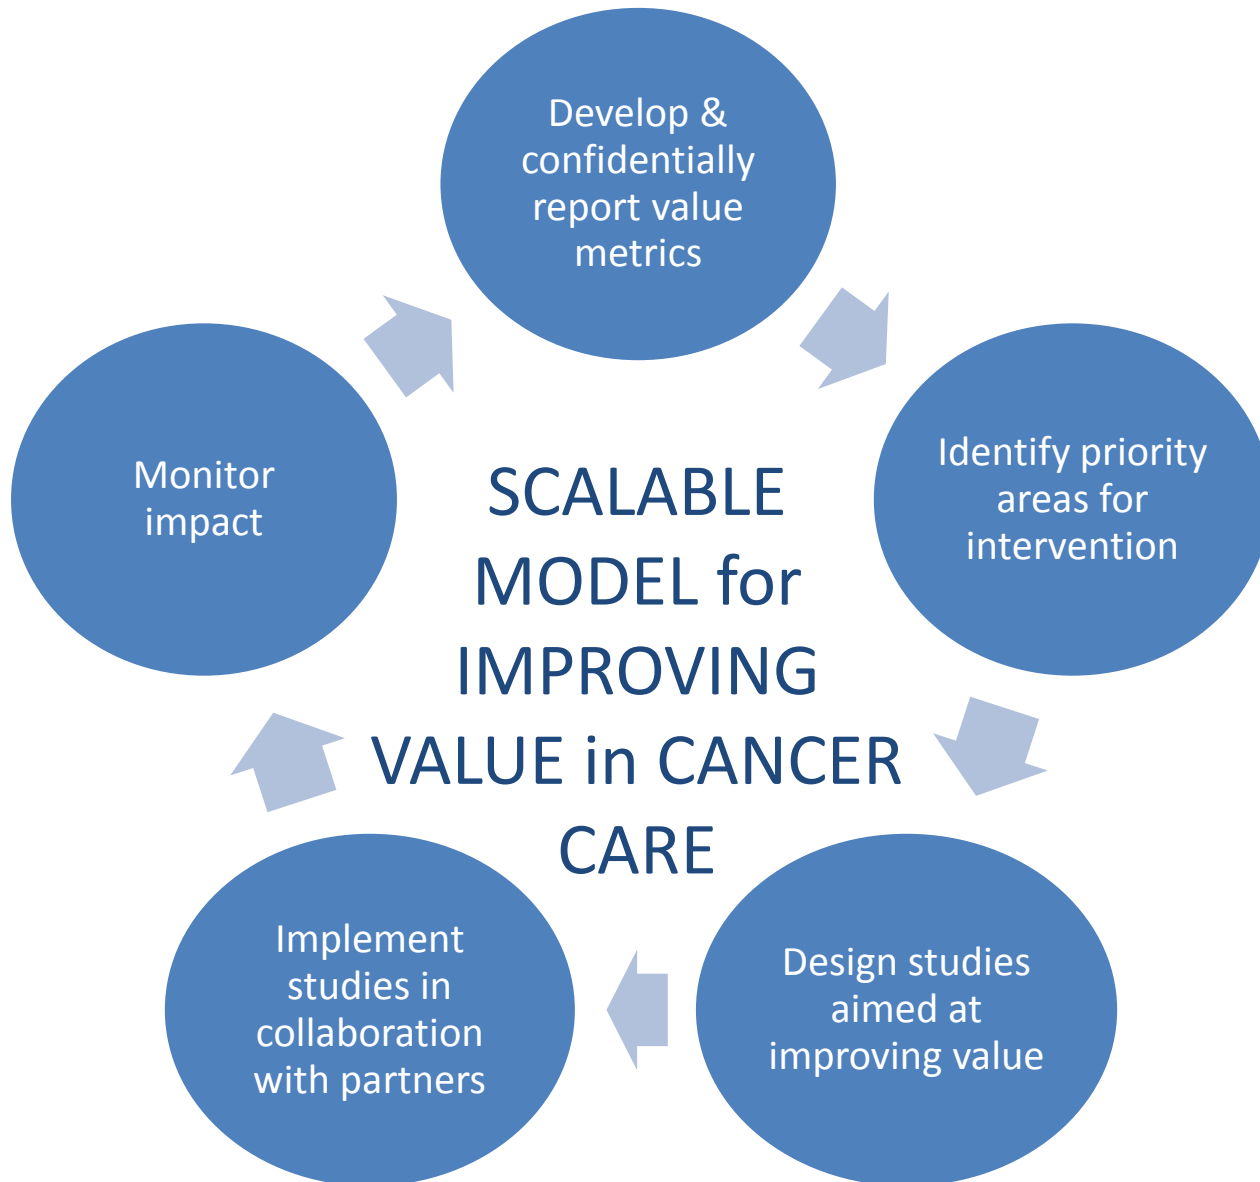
Develop & confidentially report value metrics

Identify priority areas for intervention

Design studies aimed at improving value

Implement studies in collaboration with partners

Monitor impact

SCALABLE MODEL for IMPROVING VALUE in CANCER CARE